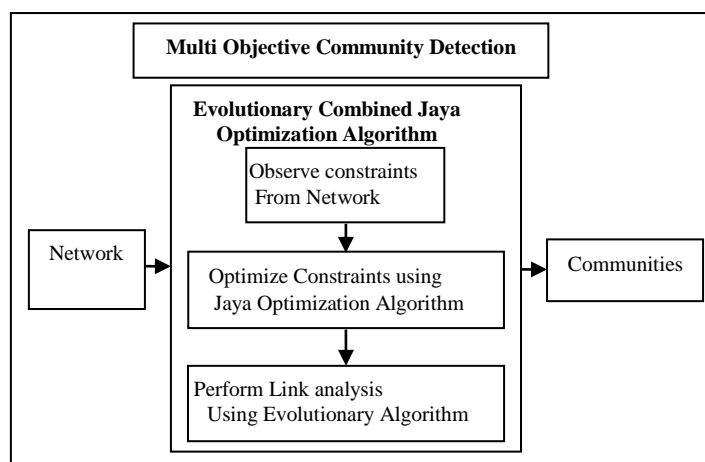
Multi Objective Community Detection

Evolutionary Combined Jaya Optimization Algorithm

Observe constraints From Network

Network

Optimize Constraints using Jaya Optimization Algorithm

Communities

Perform Link analysis Using Evolutionary Algorithm